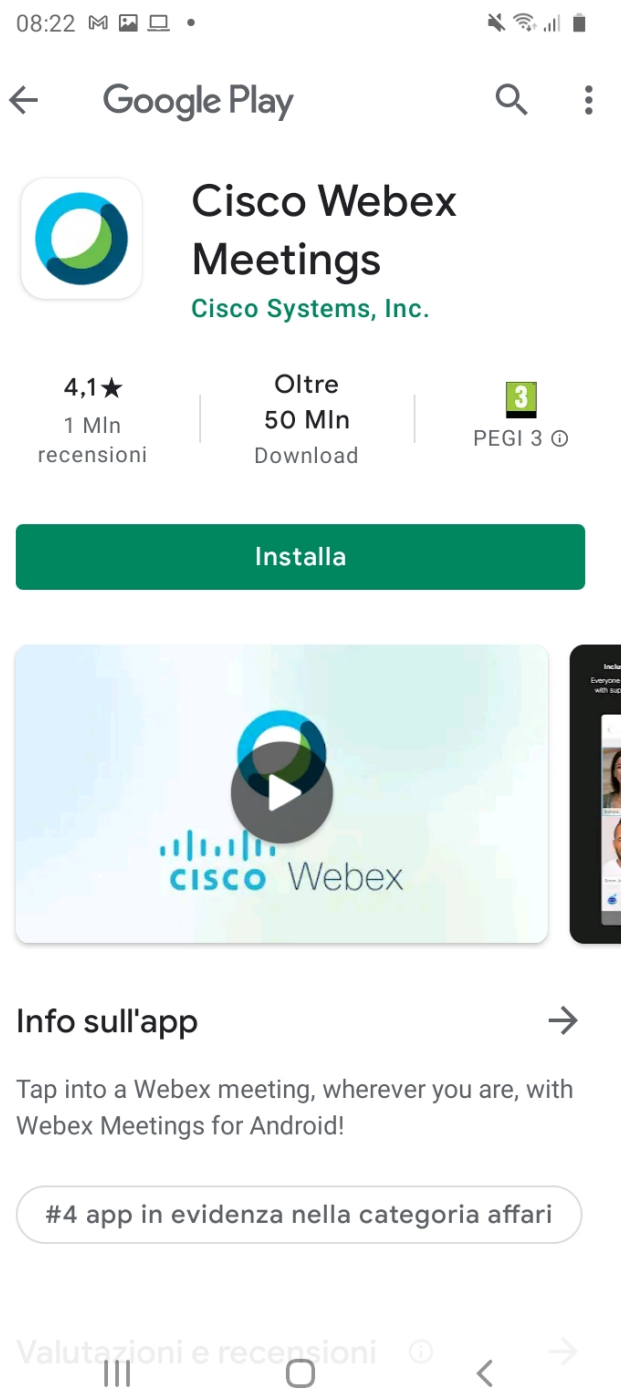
08:22

Google Play

Cisco Webex Meetings
Cisco Systems, Inc.

4,1★
1 Mln recensioni

Oltre
50 Mln
Download

3
PEGI 3 ⓘ

Installa

cisco Webex

Info sull'app

Tap into a Webex meeting, wherever you are, with Webex Meetings for Android!

#4 app in evidenza nella categoria affari

Valutazioni e recensioni ⓘ